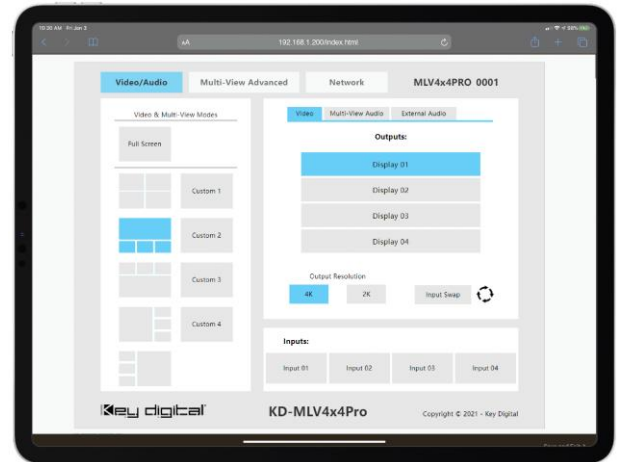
10:35 AM Fri Jan 3

AA 192.168.1.200/index.html

Video/Audio
Multi-View Advanced
Network
MLV4x4PRO 0001

Video & Multi-View Modes

Full Screen

Custom 1

Custom 2

Custom 3

Custom 4

Video
Multi-View Audio
External Audio

Outputs:

Display 01
Display 02
Display 03
Display 04

Output Resolution

4K
2K
Input Swap

Inputs:

Input 01
Input 02
Input 03
Input 04

Key digital
KD-MLV4x4Pro
Copyright © 2021 - Key Digital